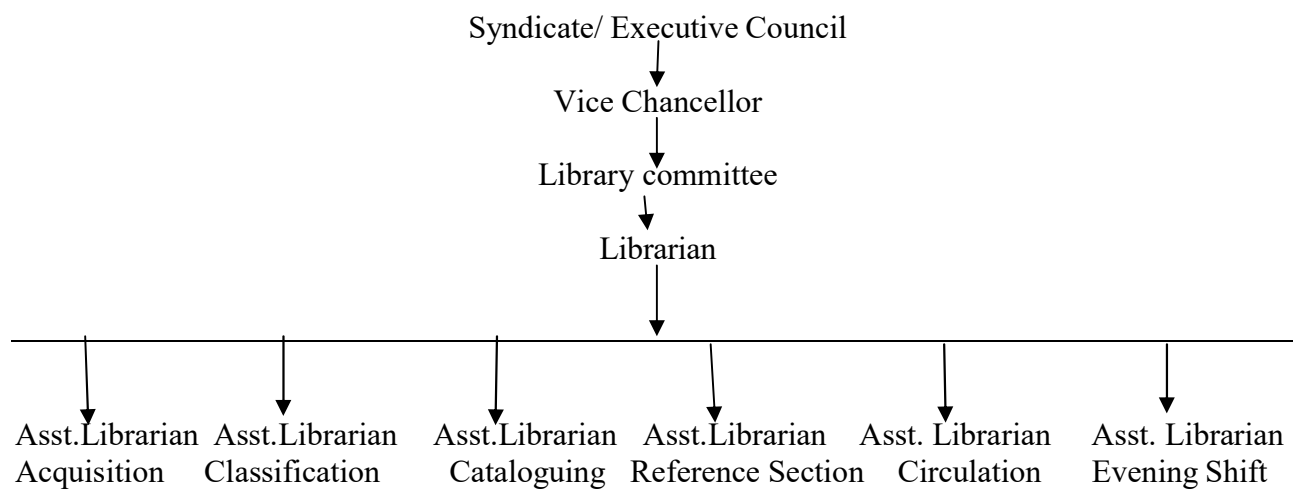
Syndicate/ Executive Council

Vice Chancellor

Library committee

Librarian

Asst.Librarian Acquisition

Asst.Librarian Classification

Asst.Librarian Cataloguing

Asst.Librarian Reference Section

Asst. Librarian Circulation

Asst. Librarian Evening Shift